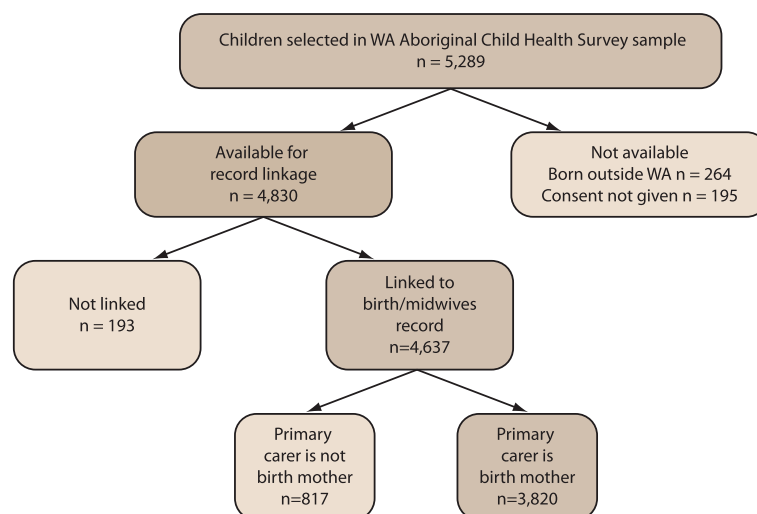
Children selected in WA Aboriginal Child Health Survey sample
n = 5,289

Available for record linkage
n = 4,830

Not available
Born outside WA n = 264
Consent not given n = 195

Not linked
n = 193

Linked to birth/midwives record
n=4,637

Primary carer is not birth mother
n=817

Primary carer is birth mother
n=3,820